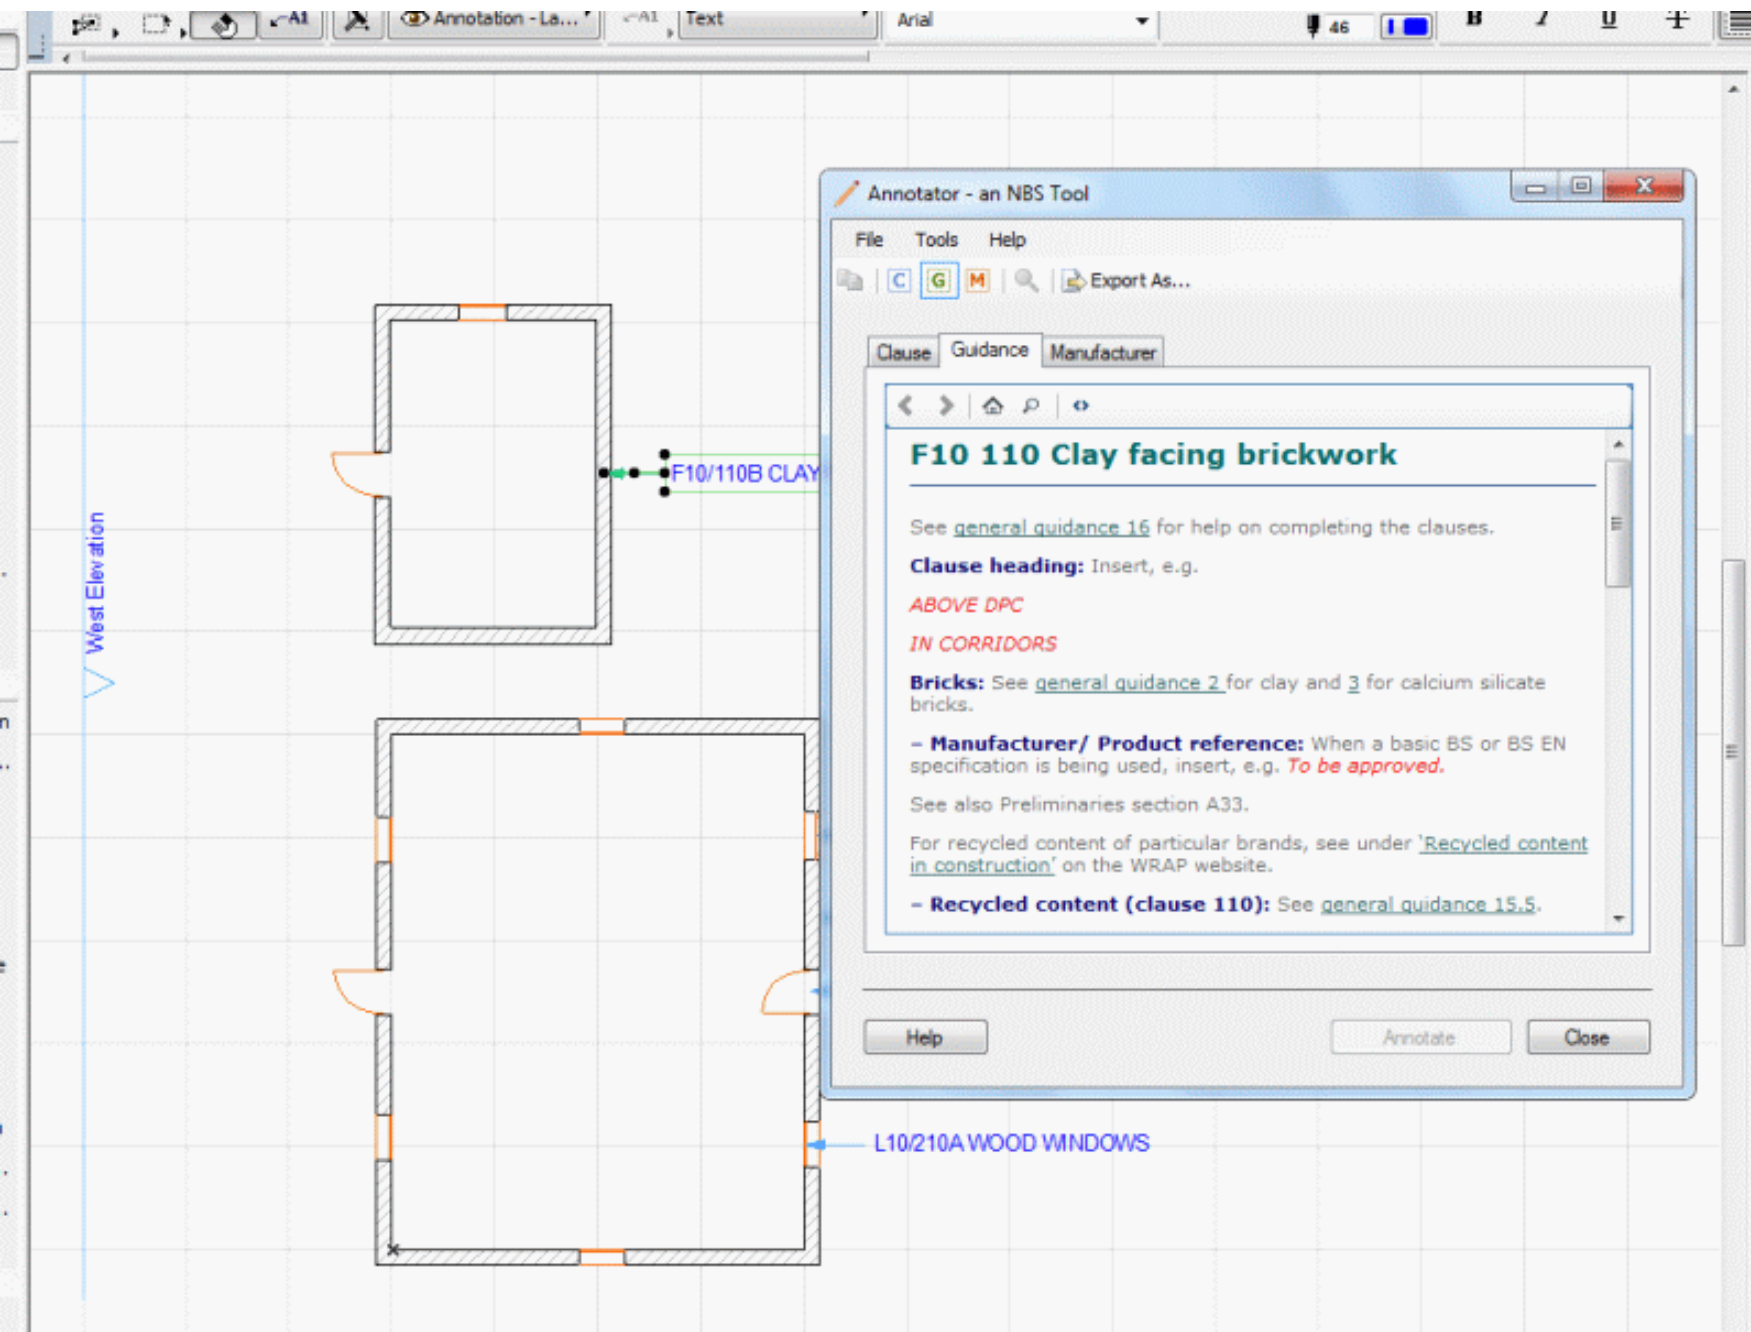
Annotation - La... Text Arial 46 B I U

Annotator - an NBS Tool

File Tools Help

C G M Export As...

Clause Guidance Manufacturer

F10 110 Clay facing brickwork

See general guidance 16 for help on completing the clauses.

Clause heading: Insert, e.g.

ABOVE DPC

IN CORRIDORS

Bricks: See general guidance 2 for clay and 3 for calcium silicate bricks.

– Manufacturer/ Product reference: When a basic BS or BS EN specification is being used, insert, e.g. To be approved.

See also Preliminaries section A33.

For recycled content of particular brands, see under 'Recycled content in construction' on the WRAP website.

– Recycled content (clause 110): See general guidance 15.5.

Help Annotate Close

F10/110B CLAY

West Elevation

L10/210A WOOD WINDOWS